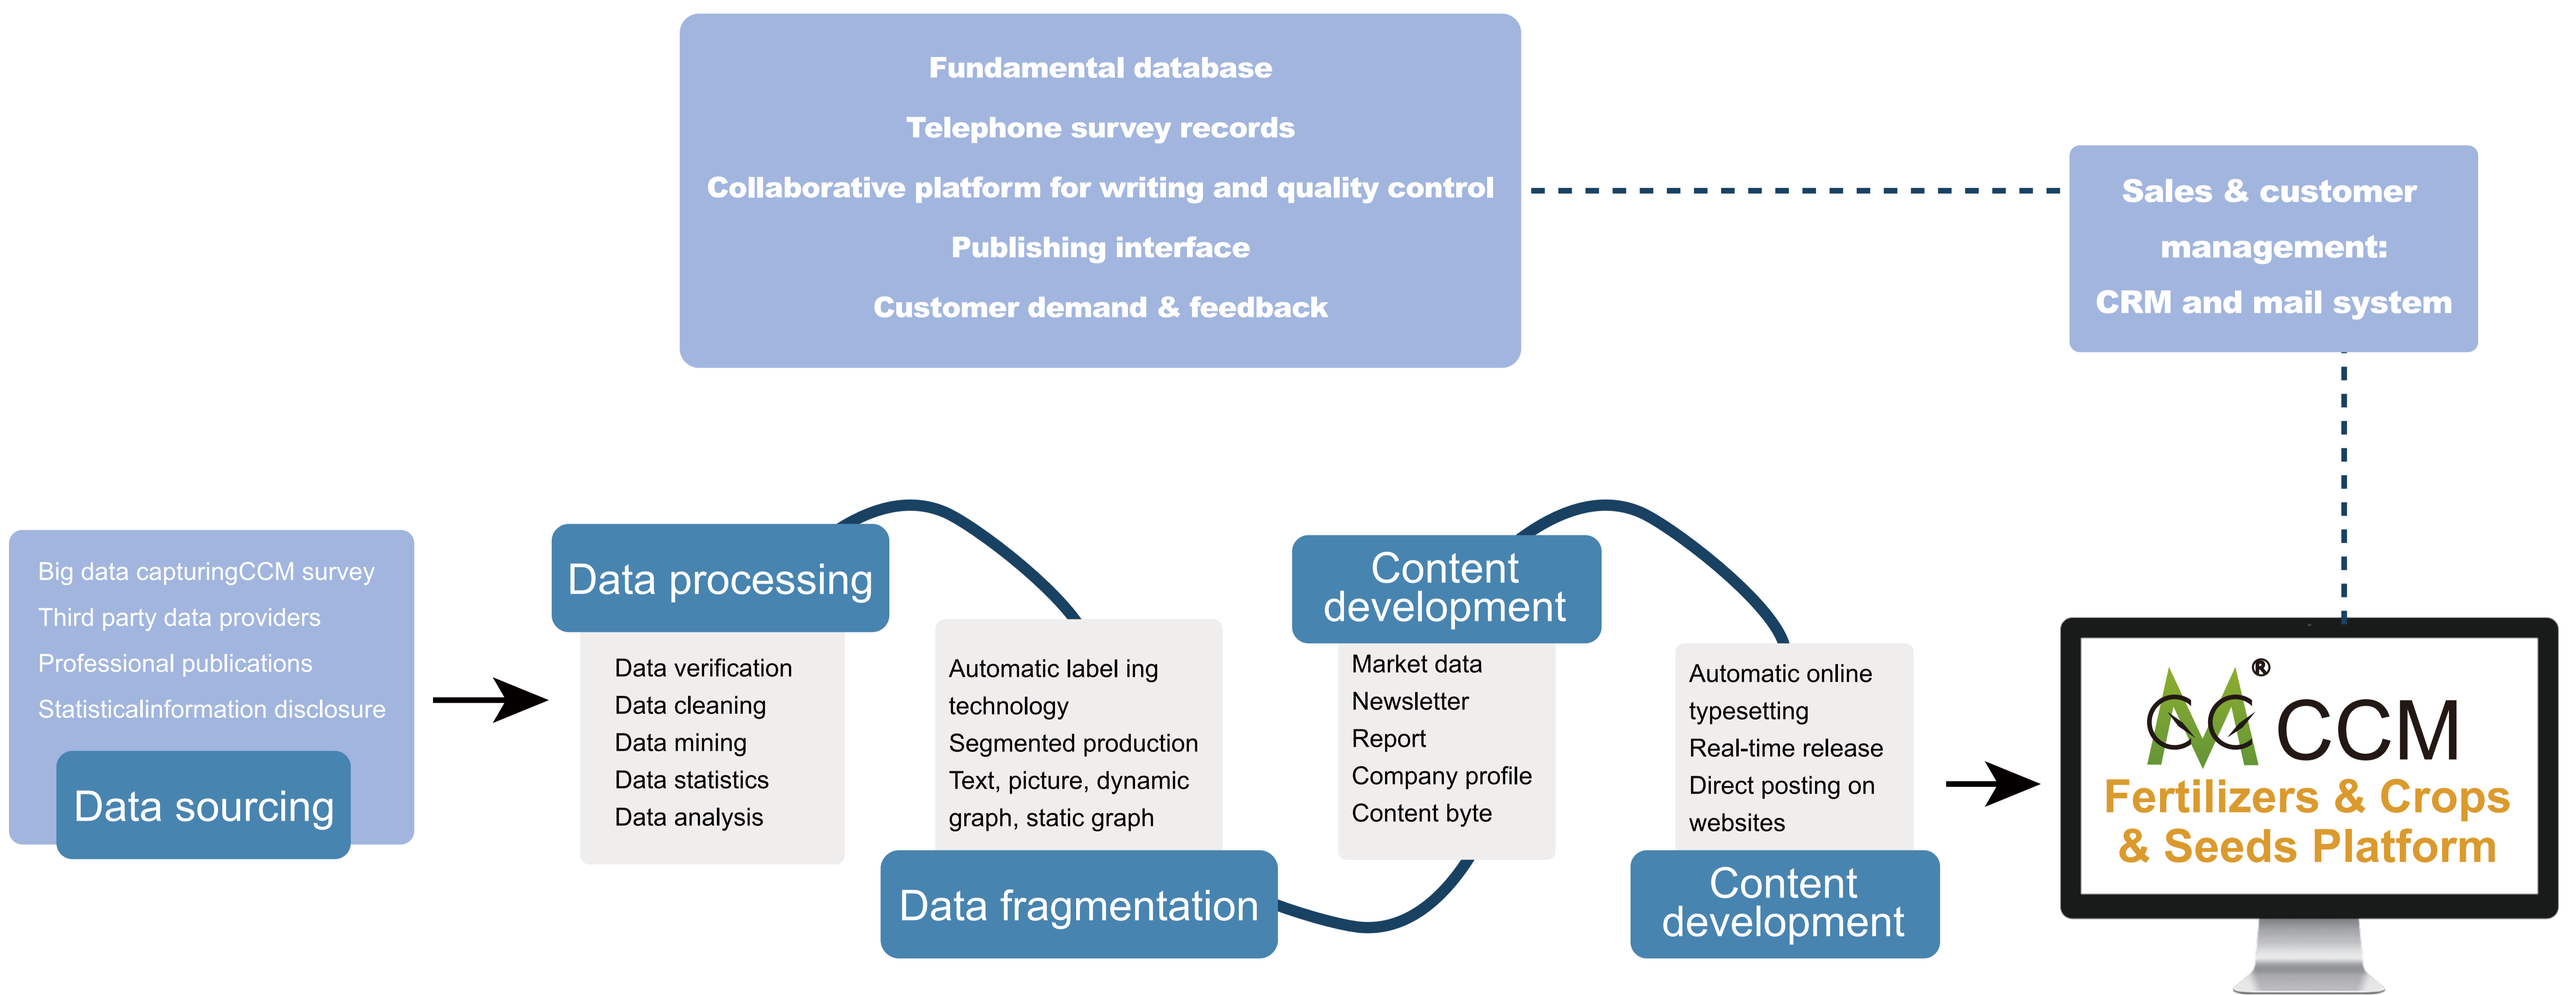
Fundamental database

Telephone survey records

Collaborative platform for writing and quality control

Publishing interface

Customer demand & feedback

Sales & customer management: CRM and mail system

Big data capturingCCM survey
Third party data providers
Professional publications
Statisticalinformation disclosure

Data sourcing

Data processing

Data verification
Data cleaning
Data mining
Data statistics
Data analysis

Automatic label ing technology
Segmented production
Text, picture, dynamic graph, static graph

Data fragmentation

Content development

Market data
Newsletter
Report
Company profile
Content byte

Automatic online typesetting
Real-time release
Direct posting on websites

Content development

®
CCM
Fertilizers & Crops & Seeds Platform